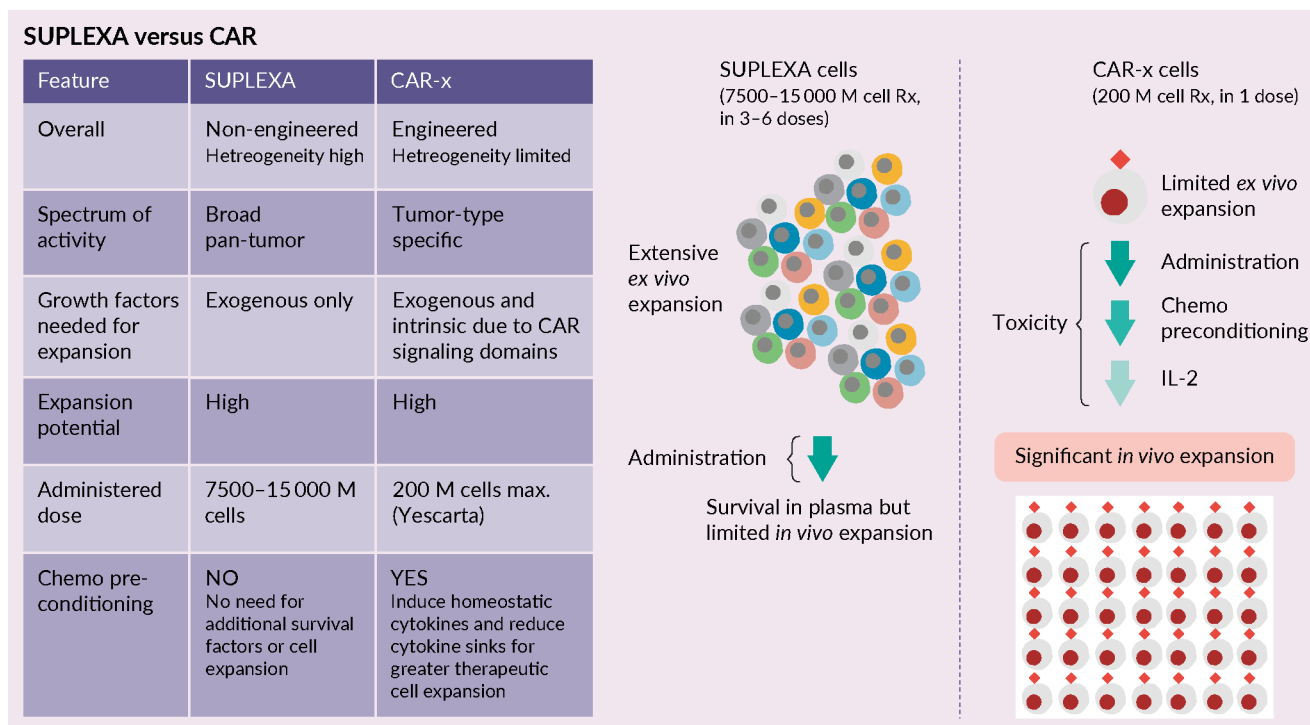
SUPLEXA versus CAR

| Feature | SUPLEXA | CAR-x |
|---|---|---|
| Overall | Non-engineered Hetreogeneity high | Engineered Hetreogeneity limited |
| Spectrum of activity | Broad pan-tumor | Tumor-type specific |
| Growth factors needed for expansion | Exogenous only | Exogenous and intrinsic due to CAR signaling domains |
| Expansion potential | High | High |
| Administered dose | 7500–15 000 M cells | 200 M cells max. (Yescarta) |
| Chemo preconditioning | NO No need for additional survival factors or cell expansion | YES Induce homeostatic cytokines and reduce cytokine sinks for greater therapeutic cell expansion |

SUPLEXA cells
(7500–15 000 M cell Rx, in 3–6 doses)

Extensive *ex vivo* expansion

Administration

Survival in plasma but limited *in vivo* expansion

CAR-x cells
(200 M cell Rx, in 1 dose)

Limited *ex vivo* expansion

Toxicity

Administration

Chemo preconditioning

IL-2

Significant *in vivo* expansion